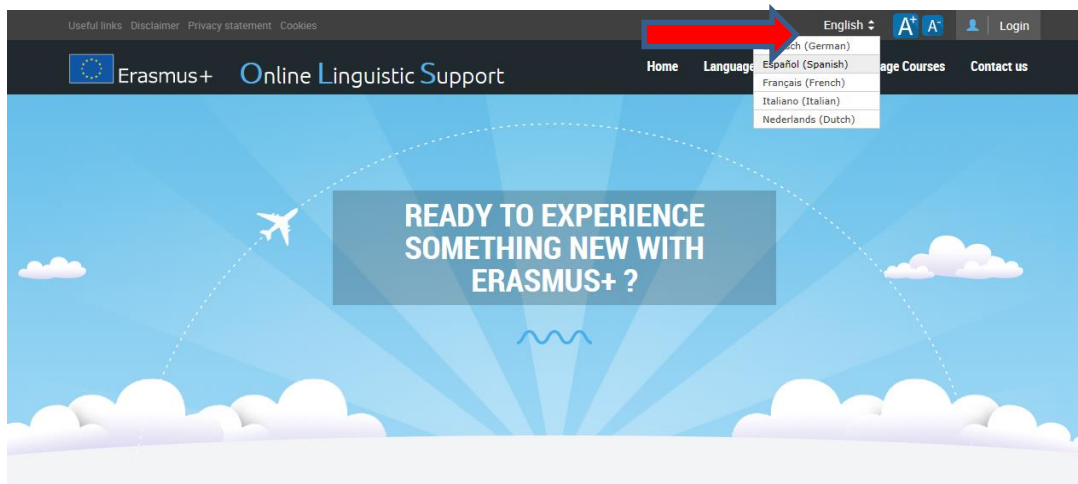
Useful links Disclaimer Privacy statement Cookies

English

A+ A-

Login

Erasmus+ Online Linguistic Support

Home Language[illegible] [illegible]age Courses Contact us

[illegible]ch (German)
Español (Spanish)
Français (French)
Italiano (Italian)
Nederlands (Dutch)

READY TO EXPERIENCE SOMETHING NEW WITH ERASMUS+ ?